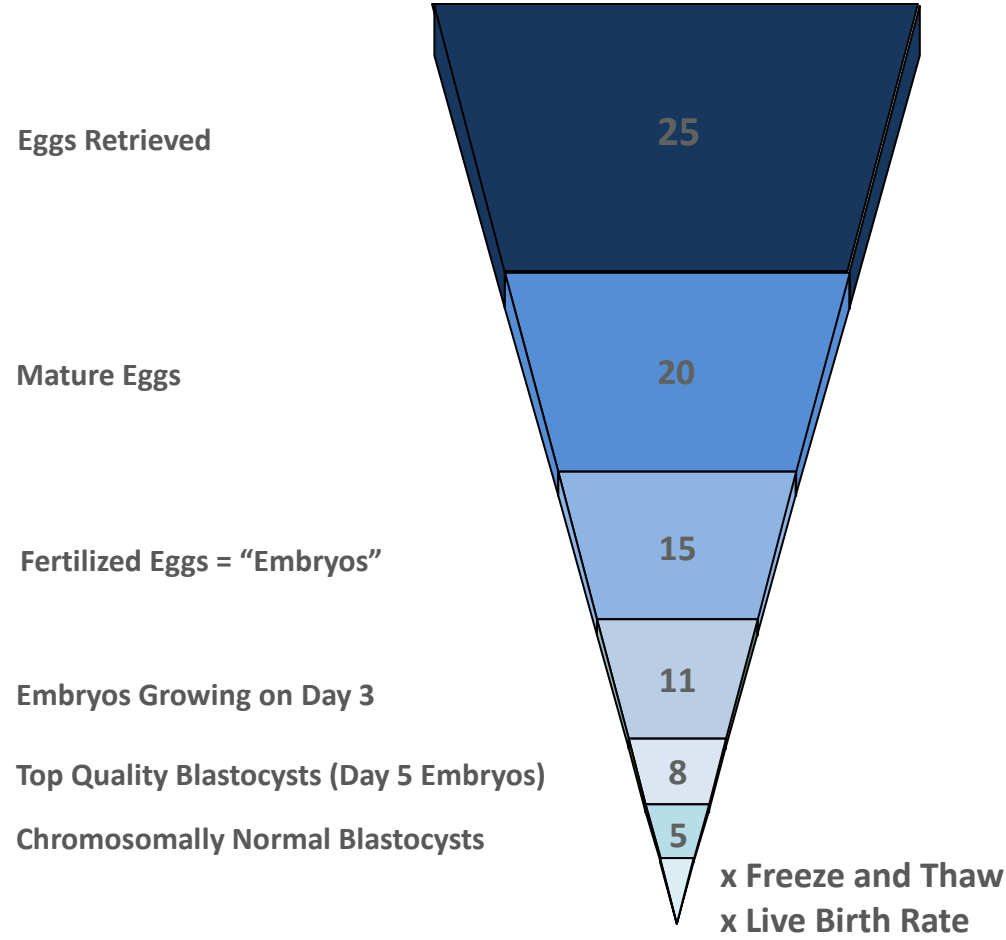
Eggs Retrieved
25

Mature Eggs
20

Fertilized Eggs = “Embryos”
15

Embryos Growing on Day 3
11

Top Quality Blastocysts (Day 5 Embryos)
8

Chromosomally Normal Blastocysts
5

x Freeze and Thaw
x Live Birth Rate